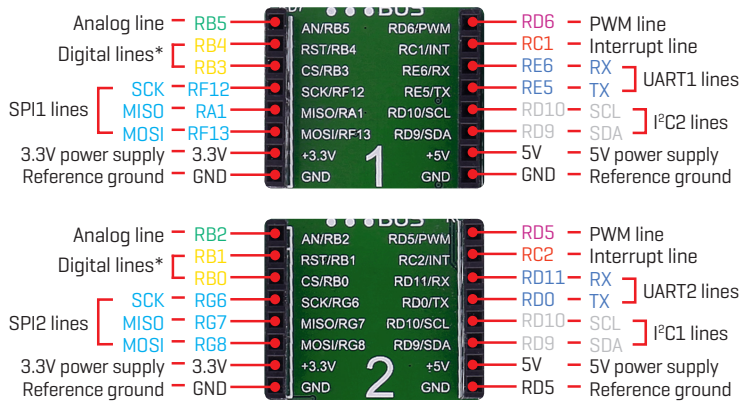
BUS

Analog line RB5
Digital lines* RB4 RB3
SCK RF12
SPI1 lines MISO RA1
MOSI RF13
3.3V power supply 3.3V
Reference ground GND

AN/RB5 RD6/PWM
RST/RB4 RC1/INT
CS/RB3 RE6/RX
SCK/RF12 RE5/TX
MISO/RA1 RD10/SCL
MOSI/RF13 RD9/SDA
+3.3V +5V
GND GND
1

RD6 PWM line
RC1 Interrupt line
RE6 RX
RE5 TX UART1 lines
RD10 SCL
RD9 SDA I$^2$C2 lines
5V 5V power supply
GND Reference ground

BUS

Analog line RB2
Digital lines* RB1 RB0
SCK RG6
SPI2 lines MISO RG7
MOSI RG8
3.3V power supply 3.3V
Reference ground GND

AN/RB2 RD5/PWM
RST/RB1 RC2/INT
CS/RB0 RD11/RX
SCK/RG6 RD0/TX
MISO/RG7 RD10/SCL
MOSI/RG8 RD9/SDA
+3.3V +5V
GND GND
2

RD5 PWM line
RC2 Interrupt line
RD11 RX
RD0 TX UART2 lines
RD10 SCL
RD9 SDA I$^2$C1 lines
5V 5V power supply
RD5 Reference ground